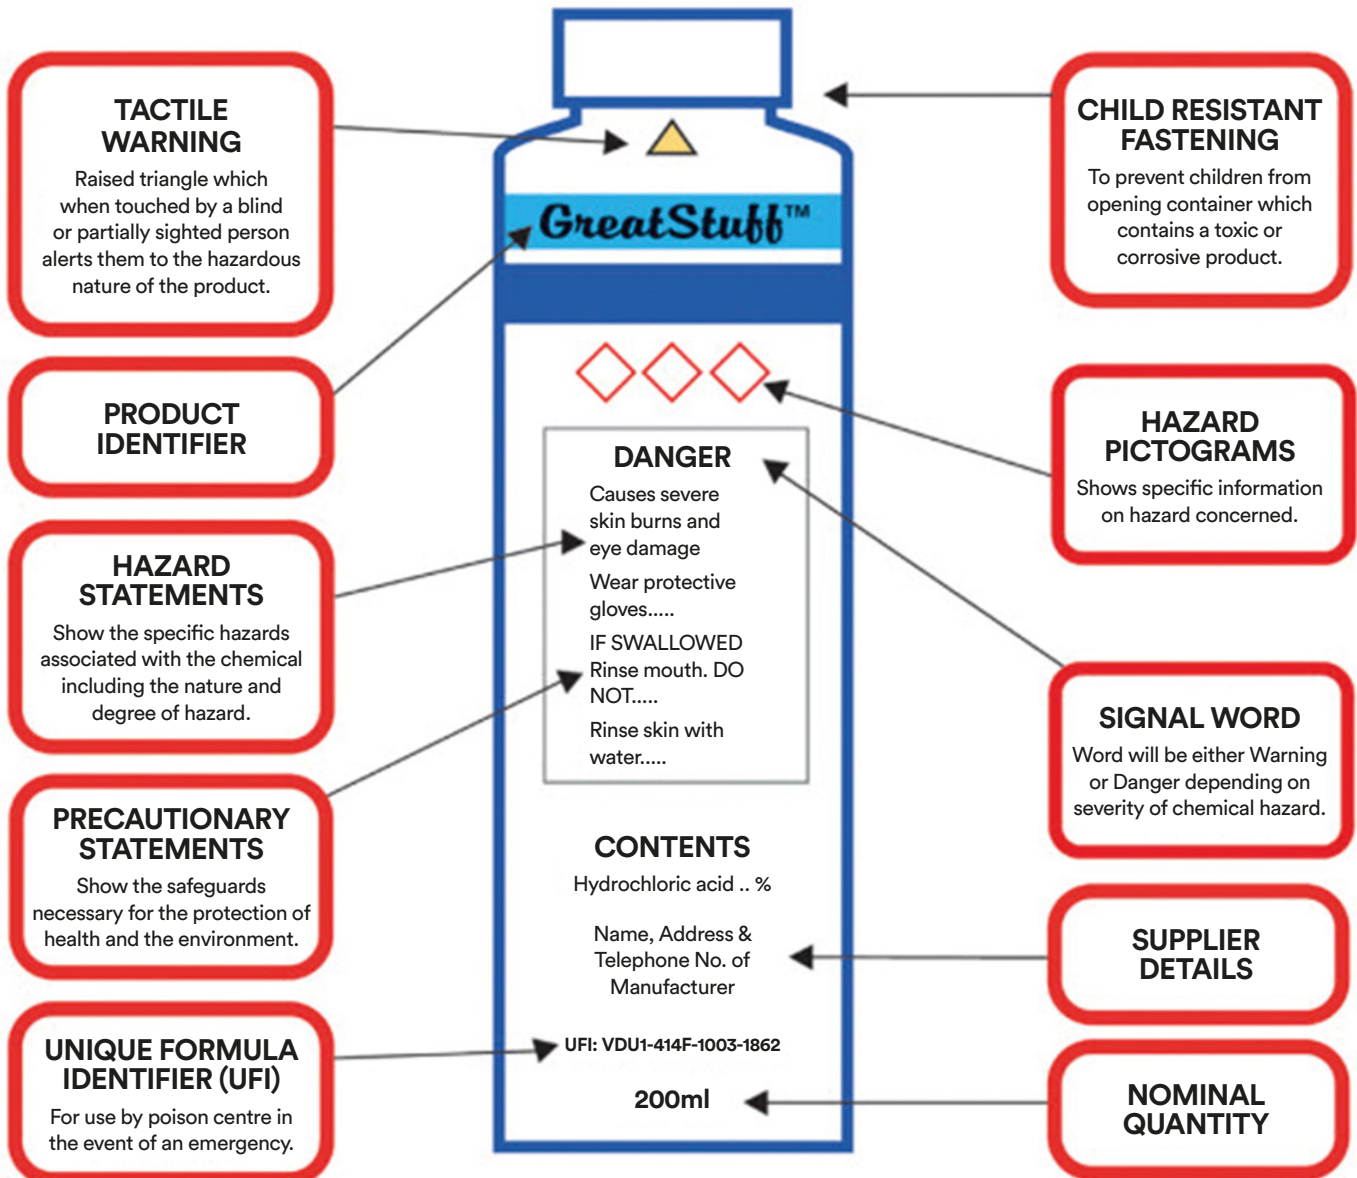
TACTILE WARNING
Raised triangle which when touched by a blind or partially sighted person alerts them to the hazardous nature of the product.

PRODUCT IDENTIFIER

HAZARD STATEMENTS
Show the specific hazards associated with the chemical including the nature and degree of hazard.

PRECAUTIONARY STATEMENTS
Show the safeguards necessary for the protection of health and the environment.

UNIQUE FORMULA IDENTIFIER (UFI)
For use by poison centre in the event of an emergency.

GreatStuff™

DANGER
Causes severe skin burns and eye damage
Wear protective gloves.....
IF SWALLOWED Rinse mouth. DO NOT.....
Rinse skin with water.....

CONTENTS
Hydrochloric acid .. %

Name, Address & Telephone No. of Manufacturer

UFI: VDU1-414F-1003-1862

200ml

CHILD RESISTANT FASTENING
To prevent children from opening container which contains a toxic or corrosive product.

HAZARD PICTOGRAMS
Shows specific information on hazard concerned.

SIGNAL WORD
Word will be either Warning or Danger depending on severity of chemical hazard.

SUPPLIER DETAILS

NOMINAL QUANTITY